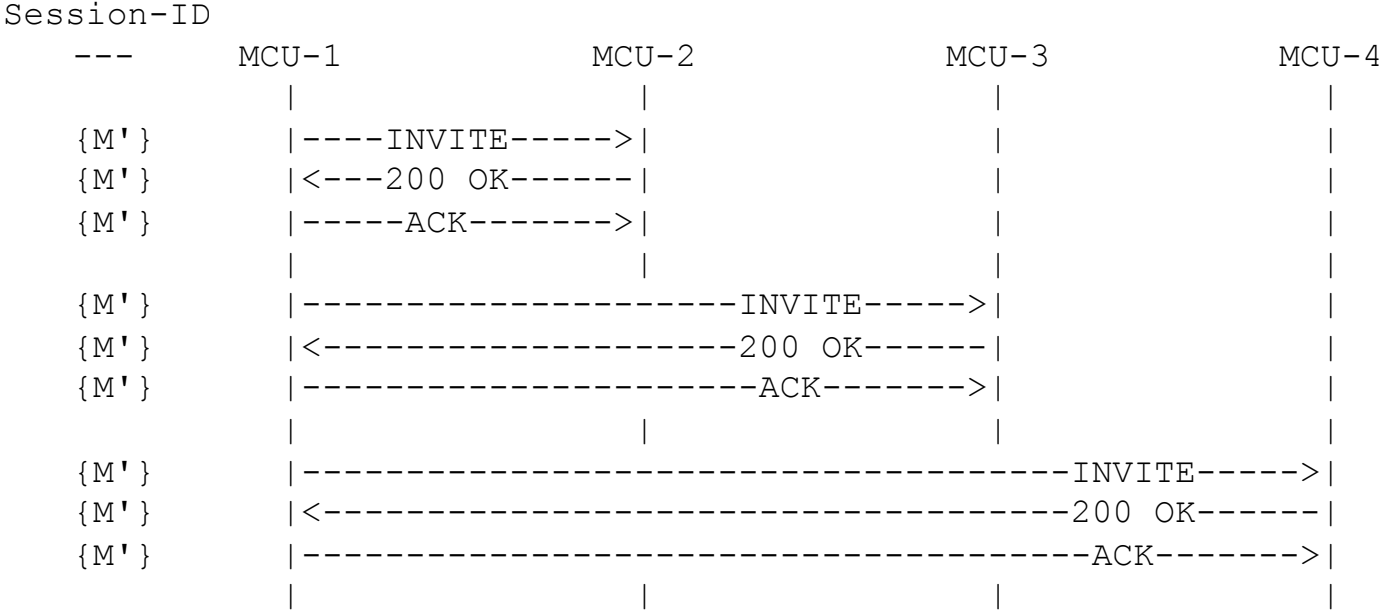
Session-ID
   ---       MCU-1              MCU-2              MCU-3              MCU-4
               |                  |                  |                  |
   {M'}        |----INVITE----->|                  |                  |
   {M'}        |<---200 OK------|                  |                  |
   {M'}        |-----ACK------->|                  |                  |
               |                  |                  |                  |
   {M'}        |-------------------INVITE----->|                  |
   {M'}        |<------------------200 OK------|                  |
   {M'}        |--------------------ACK------->|                  |
               |                  |                  |                  |
   {M'}        |------------------------------------INVITE----->|
   {M'}        |<-----------------------------------200 OK------|
   {M'}        |-------------------------------------ACK------->|
               |                  |                  |                  |